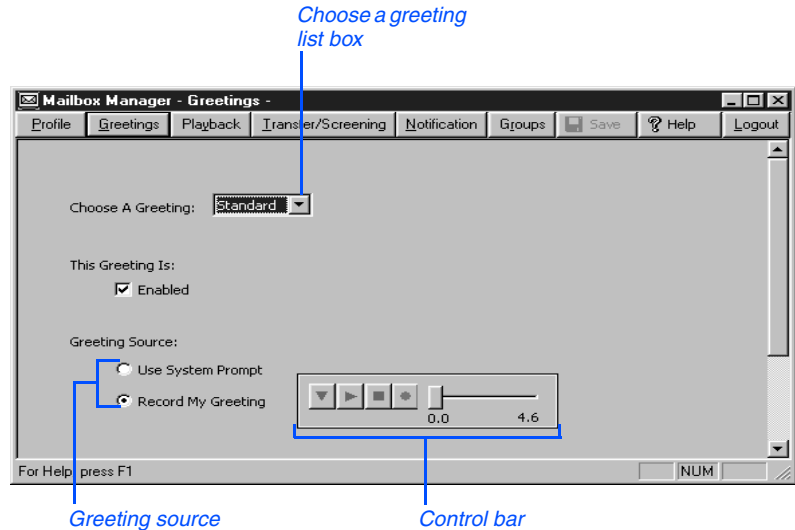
Choose a greeting list box

Mailbox Manager - Greetings -

Profile | Greetings | Playback | Transfer/Screening | Notification | Groups | Save | Help | Logout

Choose A Greeting: Standard

This Greeting Is:

Enabled

Greeting Source:

Use System Prompt

Record My Greeting

0.0 4.6

For Help, press F1

NUM

Greeting source

Control bar